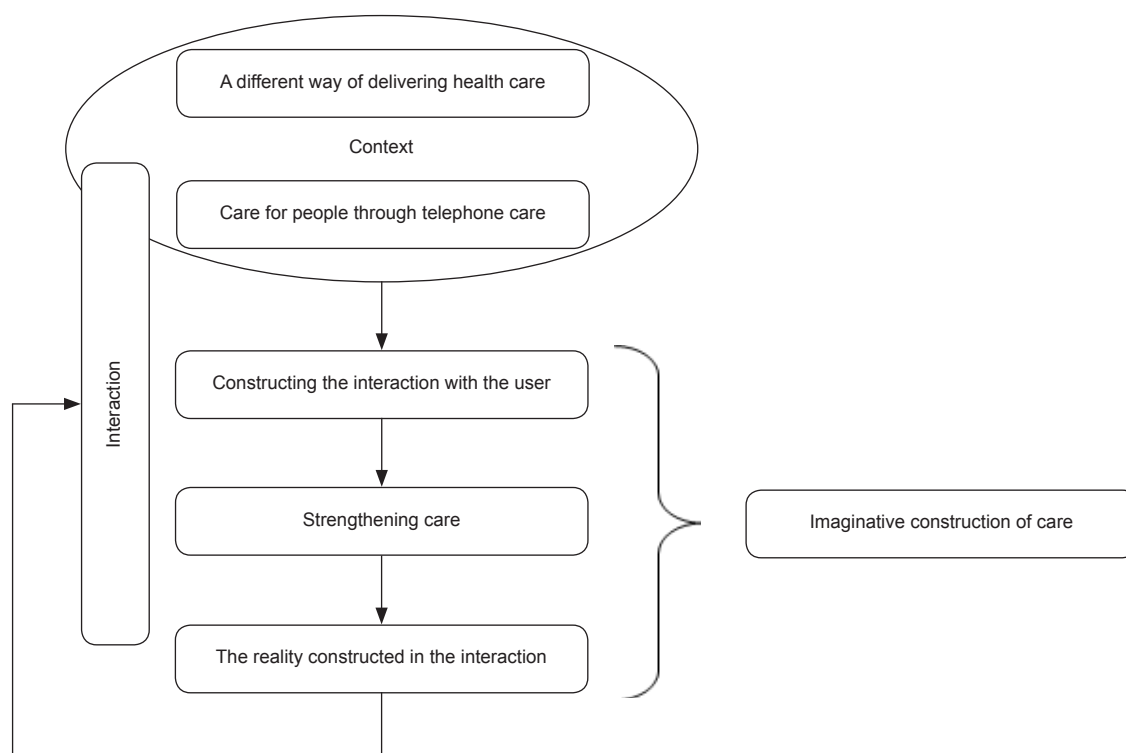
A different way of delivering health care

Context

Care for people through telephone care

Interaction

Constructing the interaction with the user

Strengthening care

The reality constructed in the interaction

Imaginative construction of care